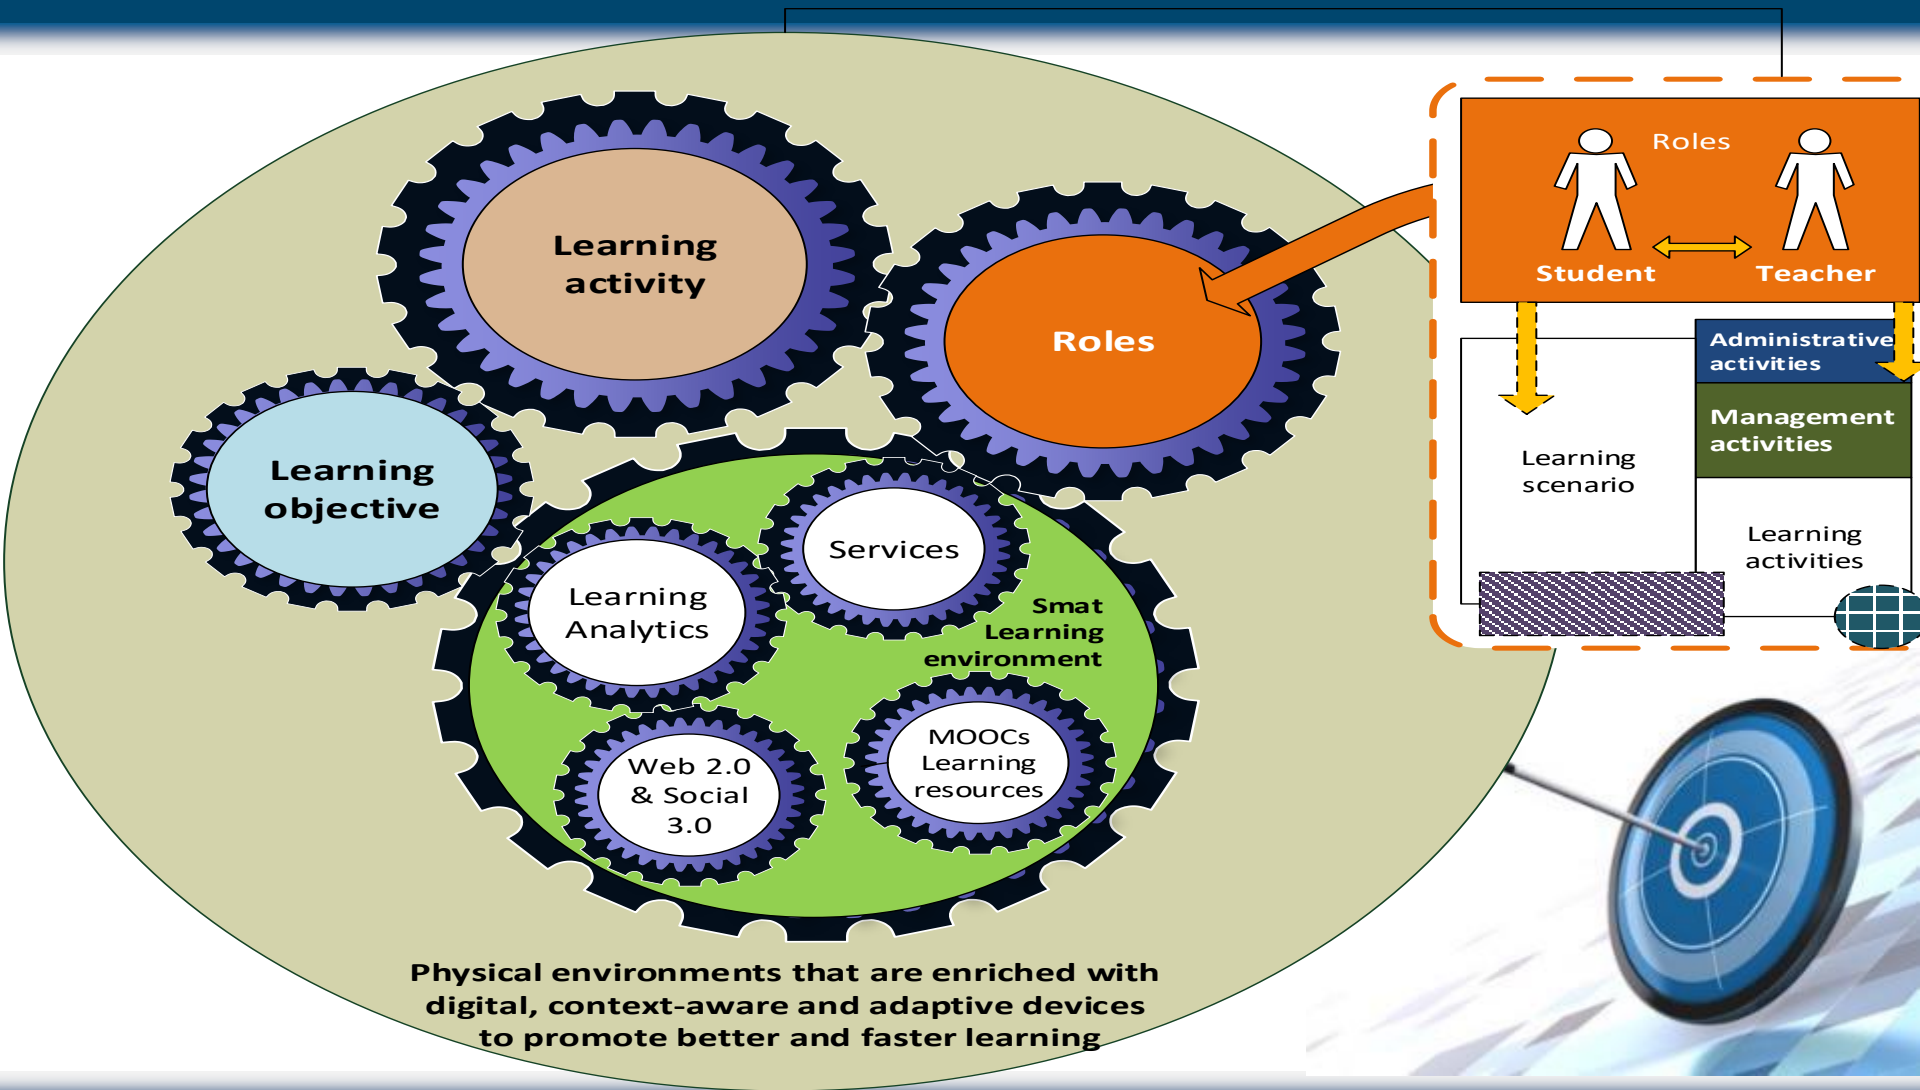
Learning activity

Roles

Learning objective

Services

Learning Analytics

Smat Learning environment

Web 2.0 & Social 3.0

MOOCs Learning resources

Physical environments that are enriched with digital, context-aware and adaptive devices to promote better and faster learning

Roles

Student

Teacher

Administrative activities

Management activities

Learning scenario

Learning activities